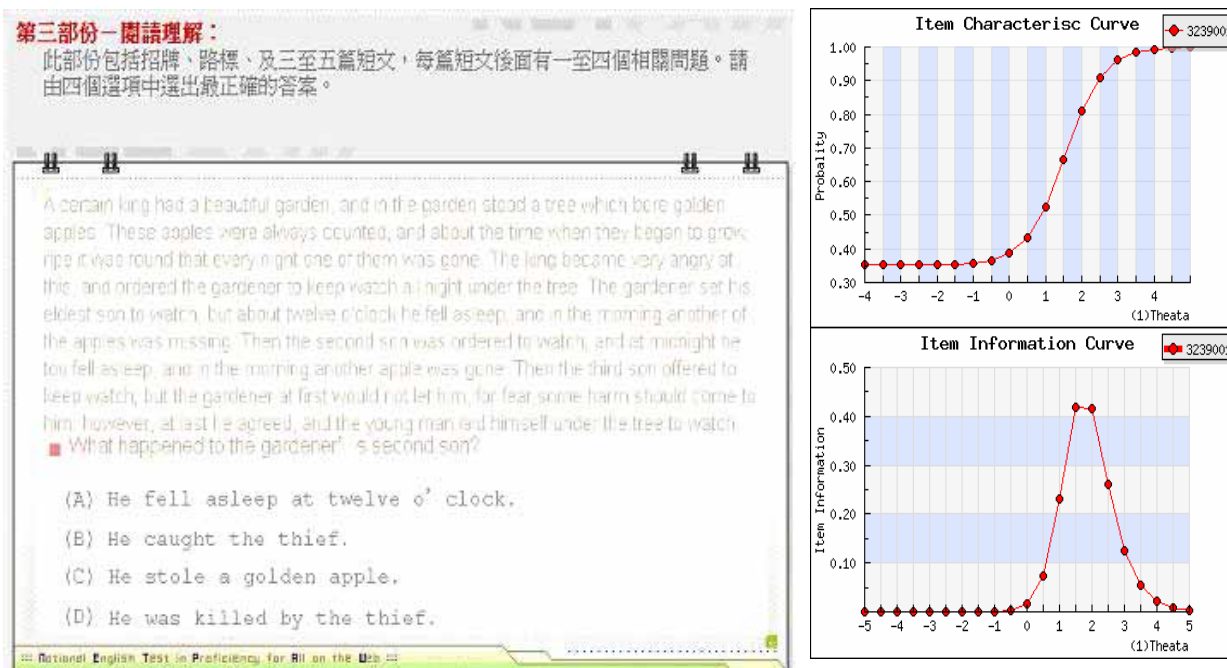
第三部份－閱讀理解：
此部份包括招牌、路標、及三至五篇短文，每篇短文後面有一至四個相關問題。請由四個選項中選出最正確的答案。

A certain king had a beautiful garden, and in the garden stood a tree which bore golden apples. These apples were always counted, and about the time when they began to grow ripe it was found that every night one of them was gone. The king became very angry at this, and ordered the gardener to keep watch all night under the tree. The gardener set his eldest son to watch, but about twelve o'clock he fell asleep, and in the morning another of the apples was missing. Then the second son was ordered to watch, and at midnight he too fell asleep, and in the morning another apple was gone. Then the third son offered to keep watch; but the gardener at first would not let him, for fear some harm should come to him: however, at last he agreed, and the young man laid himself under the tree to watch.

What happened to the gardener' s second son?

(A) He fell asleep at twelve o' clock.
(B) He caught the thief.
(C) He stole a golden apple.
(D) He was killed by the thief.

National English Test in Proficiency for All on the Web

Item Characterisc Curve
323900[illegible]
Probality
1.00
0.90
0.80
0.70
0.60
0.50
0.40
0.30
-4 -3 -2 -1 0 1 2 3 4
(1)Theata

Item Information Curve
323900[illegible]
Item Information
0.50
0.40
0.30
0.20
0.10
-5 -4 -3 -2 -1 0 1 2 3 4 5
(1)Theata